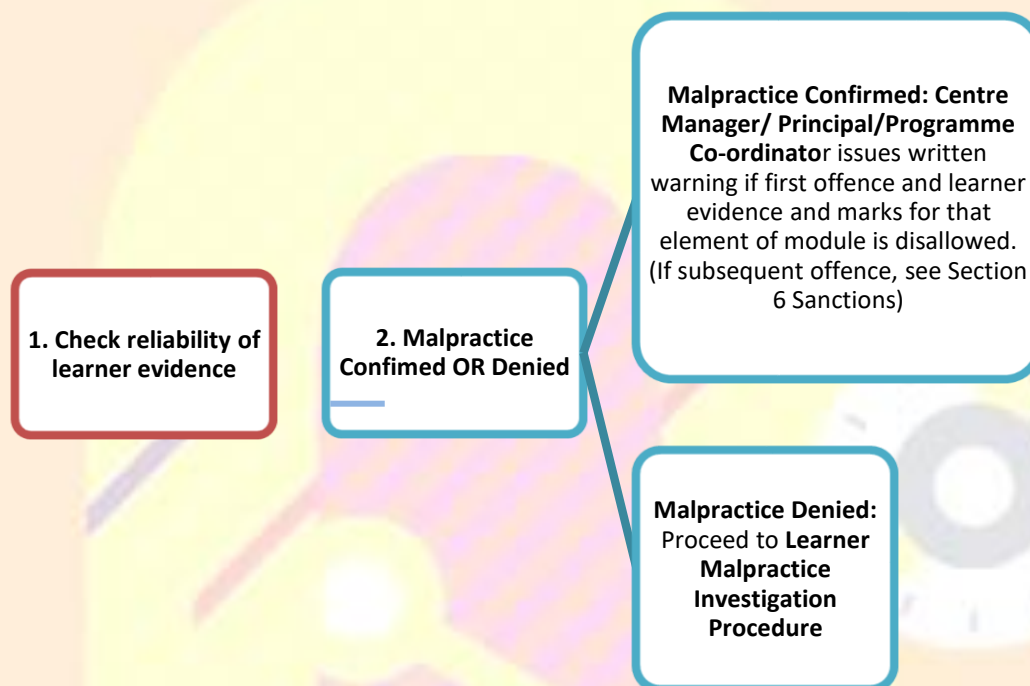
1. Check reliability of learner evidence

2. Malpractice Confimed OR Denied

Malpractice Confirmed: Centre Manager/ Principal/Programme Co-ordinator issues written warning if first offence and learner evidence and marks for that element of module is disallowed. (If subsequent offence, see Section 6 Sanctions)

Malpractice Denied: Proceed to Learner Malpractice Investigation Procedure